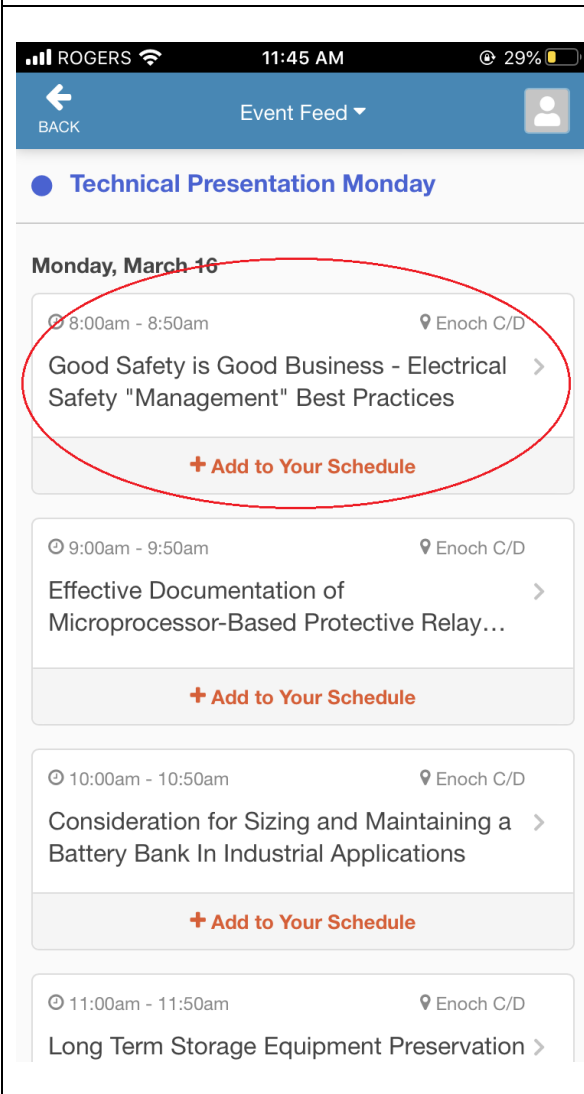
ROGERS 11:45 AM 29%

BACK

Event Feed

Technical Presentation Monday

Monday, March 16

8:00am - 8:50am Enoch C/D

Good Safety is Good Business - Electrical Safety "Management" Best Practices

+ Add to Your Schedule

9:00am - 9:50am Enoch C/D

Effective Documentation of Microprocessor-Based Protective Relay…

+ Add to Your Schedule

10:00am - 10:50am Enoch C/D

Consideration for Sizing and Maintaining a Battery Bank In Industrial Applications

+ Add to Your Schedule

11:00am - 11:50am Enoch C/D

Long Term Storage Equipment Preservation